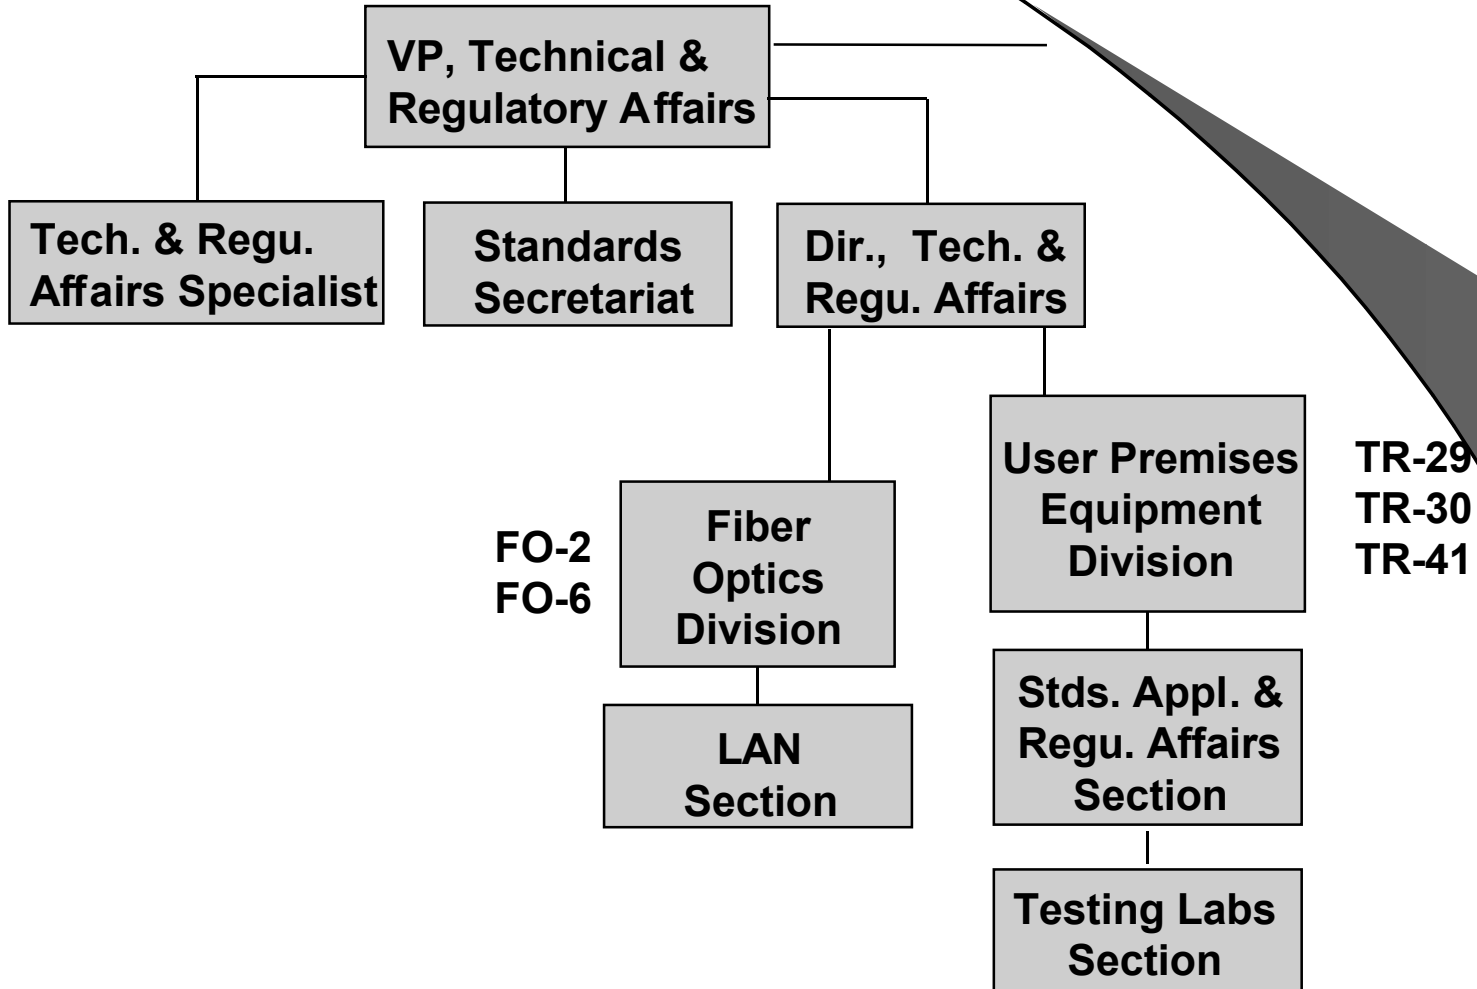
VP, Technical & Regulatory Affairs

Tech. & Regu. Affairs Specialist

Standards Secretariat

Dir., Tech. & Regu. Affairs

FO-2
FO-6

Fiber Optics Division

LAN Section

User Premises Equipment Division

TR-29
TR-30
TR-41

Stds. Appl. & Regu. Affairs Section

Testing Labs Section